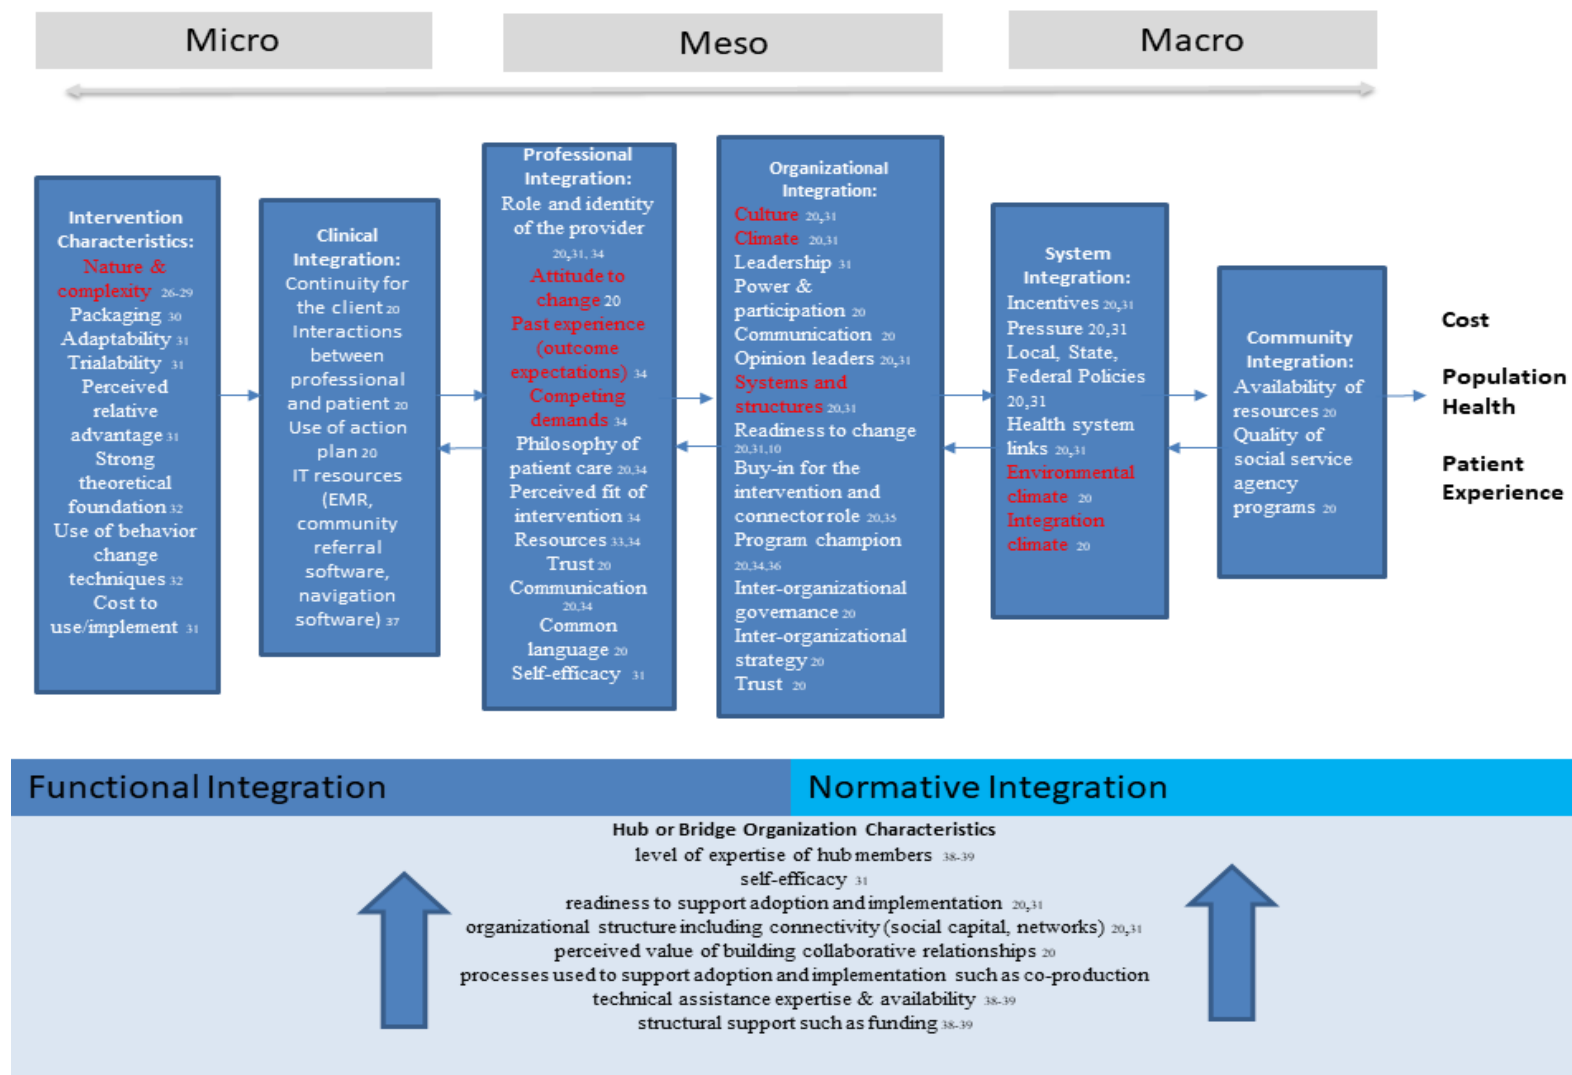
Micro

Meso

Macro

Intervention Characteristics:
Nature & complexity 26-29
Packaging 30
Adaptability 31
Trialability 31
Perceived relative advantage 31
Strong theoretical foundation 32
Use of behavior change techniques 32
Cost to use/implement 31

Clinical Integration:
Continuity for the client 20
Interactions between professional and patient 20
Use of action plan 20
IT resources (EMR, community referral software, navigation software) 37

Professional Integration:
Role and identity of the provider 20,31, 34
Attitude to change 20
Past experience (outcome expectations) 34
Competing demands 34
Philosophy of patient care 20,34
Perceived fit of intervention 34
Resources 33,34
Trust 20
Communication 20,34
Common language 20
Self-efficacy 31

Organizational Integration:
Culture 20,31
Climate 20,31
Leadership 31
Power & participation 20
Communication 20
Opinion leaders 20,31
Systems and structures 20,31
Readiness to change 20,31,10
Buy-in for the intervention and connector role 20,35
Program champion 20,34,36
Inter-organizational governance 20
Inter-organizational strategy 20
Trust 20

System Integration:
Incentives 20,31
Pressure 20,31
Local, State, Federal Policies 20,31
Health system links 20,31
Environmental climate 20
Integration climate 20

Community Integration:
Availability of resources 20
Quality of social service agency programs 20

Cost

Population Health

Patient Experience

Functional Integration

Normative Integration

Hub or Bridge Organization Characteristics
level of expertise of hub members 38-39
self-efficacy 31
readiness to support adoption and implementation 20,31
organizational structure including connectivity (social capital, networks) 20,31
perceived value of building collaborative relationships 20
processes used to support adoption and implementation such as co-production
technical assistance expertise & availability 38-39
structural support such as funding 38-39